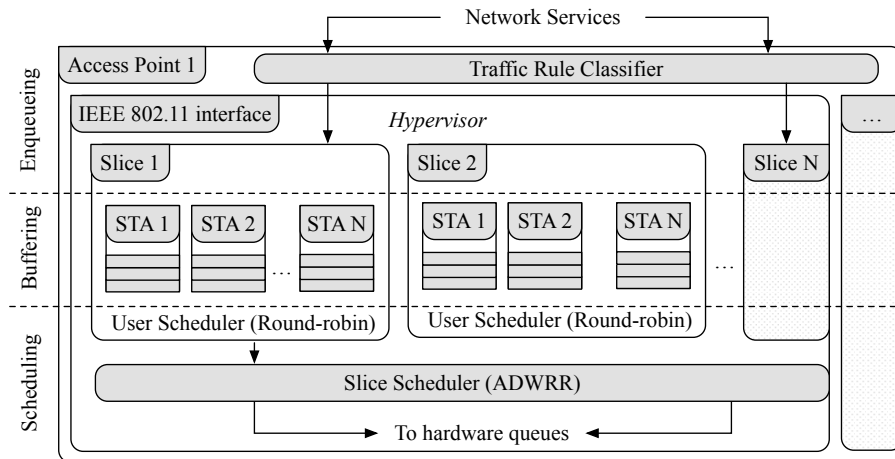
Network Services

Enqueueing

Access Point 1

Traffic Rule Classifier

IEEE 802.11 interface

*Hypervisor*

…

Slice 1

Slice 2

Slice N

Buffering

STA 1

STA 2

STA N

…

STA 1

STA 2

STA N

…

User Scheduler (Round-robin)

User Scheduler (Round-robin)

Scheduling

Slice Scheduler (ADWRR)

To hardware queues